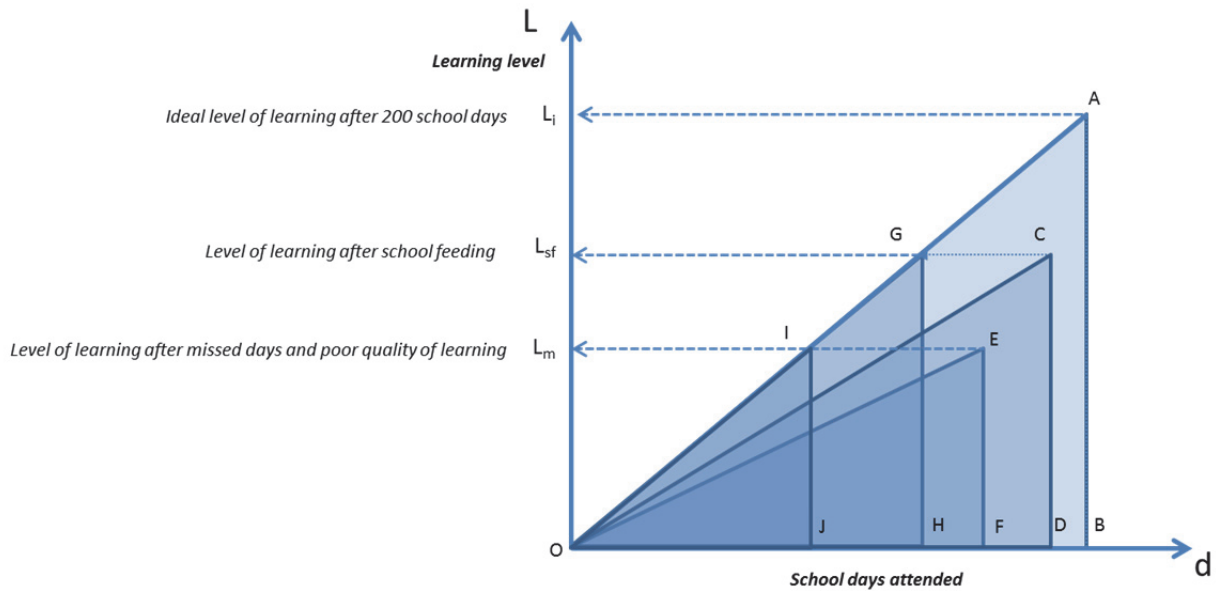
L

Learning level

Ideal level of learning after 200 school days $L_i$

Level of learning after school feeding $L_{sf}$

Level of learning after missed days and poor quality of learning $L_m$

A

G

C

I

E

O

J

H

F

D

B

d

School days attended